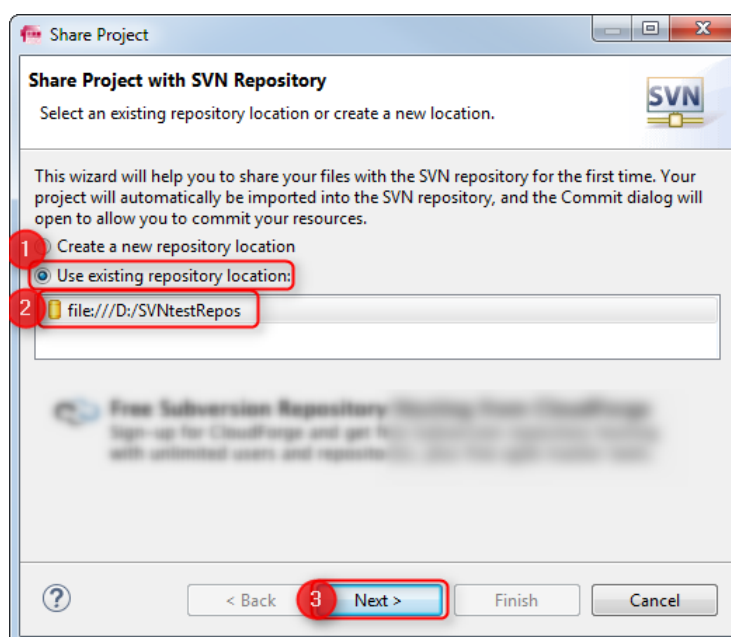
Share Project

Share Project with SVN Repository

Select an existing repository location or create a new location.

SVN

This wizard will help you to share your files with the SVN repository for the first time. Your project will automatically be imported into the SVN repository, and the Commit dialog will open to allow you to commit your resources.

1 Create a new repository location

Use existing repository location:

2 file:///D:/SVNtestRepos

Free Subversion Repository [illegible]
Sign-up for CloudForge and get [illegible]
with unlimited users and reposito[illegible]

?

< Back

3 Next >

Finish

Cancel